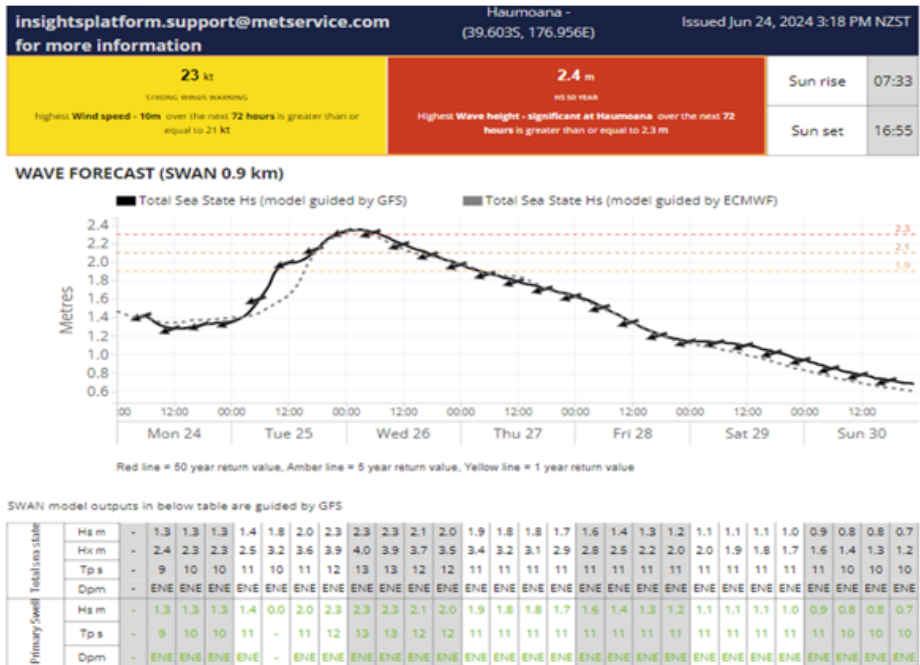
insightsplatform.support@metservice.com for more information

Haumoana - (39.603S, 176.956E)

Issued Jun 24, 2024 3:18 PM NZST

23 kt
STRONG WINDS WARNING
highest Wind speed - 10m over the next 72 hours is greater than or equal to 21 kt

2.4 m
HS 50 YEAR
Highest Wave height - significant at Haumoana over the next 72 hours is greater than or equal to 2.3 m

| Sun rise | 07:33 |
|---|---|
| Sun set | 16:55 |

WAVE FORECAST (SWAN 0.9 km)

Total Sea State Hs (model guided by GFS)
Total Sea State Hs (model guided by ECMWF)

2.3
2.1
1.9

Metres
2.4
2.2
2.0
1.8
1.6
1.4
1.2
1.0
0.8
0.6

:00 12:00 00:00 12:00 00:00 12:00 00:00 12:00 00:00 12:00 00:00 12:00 00:00 12:00
Mon 24 Tue 25 Wed 26 Thu 27 Fri 28 Sat 29 Sun 30

Red line = 50 year return value, Amber line = 5 year return value, Yellow line = 1 year return value

SWAN model outputs in below table are guided by GFS

| | | | | | | | | | | | | | | | | | | | | | | | | | | |
|---|---|---|---|---|---|---|---|---|---|---|---|---|---|---|---|---|---|---|---|---|---|---|---|---|---|---|
| Total sea state | Hs m | - | 1.3 | 1.3 | 1.3 | 1.4 | 1.8 | 2.0 | 2.3 | 2.3 | 2.3 | 2.1 | 2.0 | 1.9 | 1.8 | 1.8 | 1.7 | 1.6 | 1.4 | 1.3 | 1.2 | 1.1 | 1.1 | 1.1 | 1.0 | 0.9 | 0.8 | 0.8 | 0.7 |
| | Hx m | - | 2.4 | 2.3 | 2.3 | 2.5 | 3.2 | 3.6 | 3.9 | 4.0 | 3.9 | 3.7 | 3.5 | 3.4 | 3.2 | 3.1 | 2.9 | 2.8 | 2.5 | 2.2 | 2.0 | 2.0 | 1.9 | 1.8 | 1.7 | 1.6 | 1.4 | 1.3 | 1.2 |
| | Tp s | - | 9 | 10 | 10 | 11 | 10 | 11 | 12 | 13 | 13 | 12 | 12 | 11 | 11 | 11 | 11 | 11 | 11 | 11 | 11 | 11 | 11 | 11 | 11 | 11 | 10 | 10 | 10 |
| | Dpm | - | ENE | ENE | ENE | ENE | ENE | ENE | ENE | ENE | ENE | ENE | ENE | ENE | ENE | ENE | ENE | ENE | ENE | ENE | ENE | ENE | ENE | ENE | ENE | ENE | ENE | ENE | ENE |
| Primary Swell | Hs m | - | 1.3 | 1.3 | 1.3 | 1.4 | 0.0 | 2.0 | 2.3 | 2.3 | 2.3 | 2.1 | 2.0 | 1.9 | 1.8 | 1.8 | 1.7 | 1.6 | 1.4 | 1.3 | 1.2 | 1.1 | 1.1 | 1.1 | 1.0 | 0.9 | 0.8 | 0.8 | 0.7 |
| | Tp s | - | 9 | 10 | 10 | 11 | - | 11 | 12 | 13 | 13 | 12 | 12 | 11 | 11 | 11 | 11 | 11 | 11 | 11 | 11 | 11 | 11 | 11 | 11 | 11 | 10 | 10 | 10 |
| | Dpm | - | ENE | ENE | ENE | ENE | - | ENE | ENE | ENE | ENE | ENE | ENE | ENE | ENE | ENE | ENE | ENE | ENE | ENE | ENE | ENE | ENE | ENE | ENE | ENE | ENE | ENE | ENE |